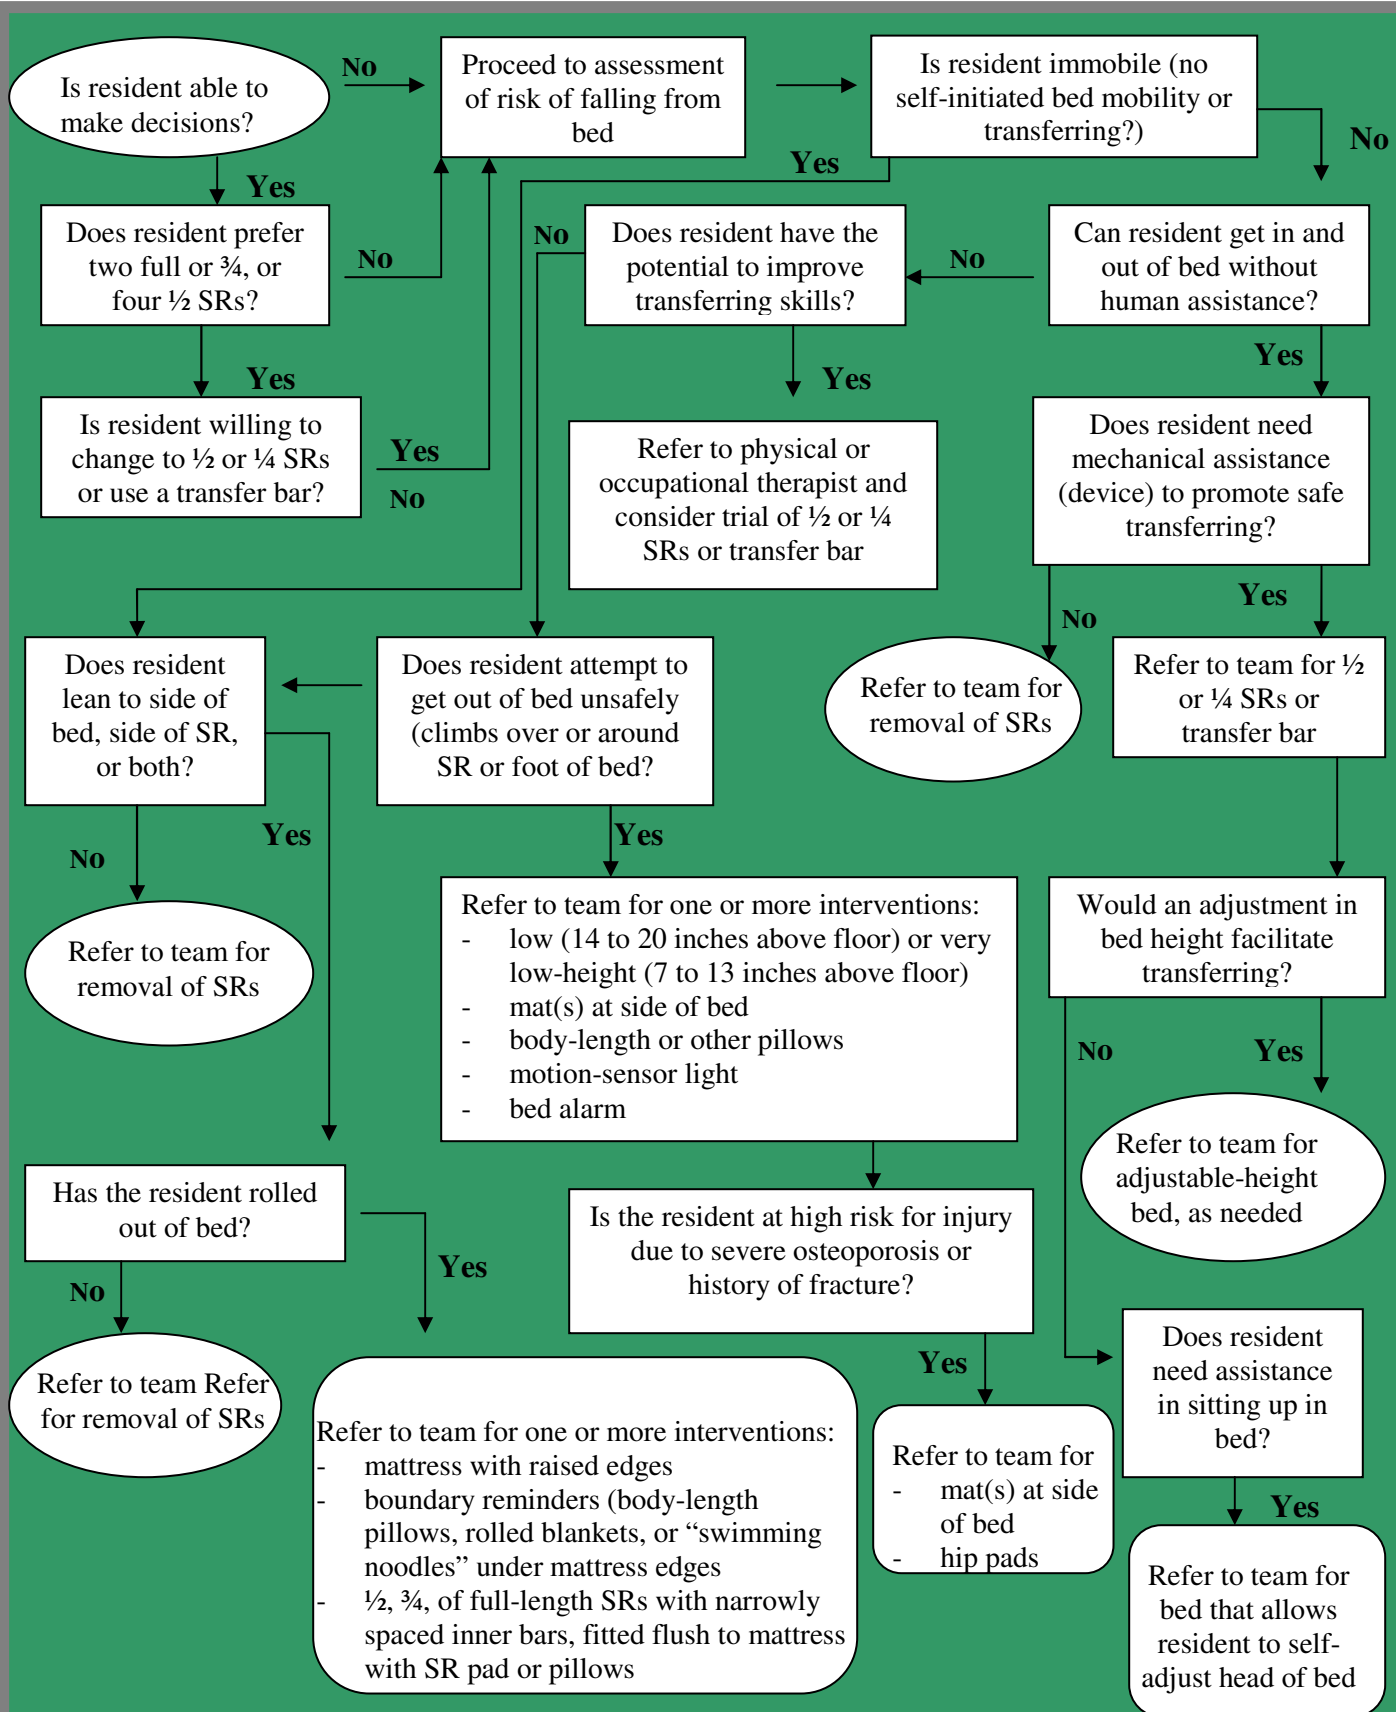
Is resident able to make decisions?

No

Proceed to assessment of risk of falling from bed

Is resident immobile (no self-initiated bed mobility or transferring?)

No

Yes

Yes

Does resident prefer two full or ¾, or four ½ SRs?

No

No

Does resident have the potential to improve transferring skills?

No

Can resident get in and out of bed without human assistance?

Yes

Yes

Yes

Is resident willing to change to ½ or ¼ SRs or use a transfer bar?

Yes

No

Refer to physical or occupational therapist and consider trial of ½ or ¼ SRs or transfer bar

Does resident need mechanical assistance (device) to promote safe transferring?

Yes

No

Does resident lean to side of bed, side of SR, or both?

Does resident attempt to get out of bed unsafely (climbs over or around SR or foot of bed?

Refer to team for removal of SRs

Refer to team for ½ or ¼ SRs or transfer bar

Yes

Yes

No

Refer to team for removal of SRs

Refer to team for one or more interventions:
- low (14 to 20 inches above floor) or very low-height (7 to 13 inches above floor)
- mat(s) at side of bed
- body-length or other pillows
- motion-sensor light
- bed alarm

Would an adjustment in bed height facilitate transferring?

No

Yes

Refer to team for adjustable-height bed, as needed

Has the resident rolled out of bed?

Yes

Is the resident at high risk for injury due to severe osteoporosis or history of fracture?

No

Refer to team Refer for removal of SRs

Yes

Does resident need assistance in sitting up in bed?

Refer to team for one or more interventions:
- mattress with raised edges
- boundary reminders (body-length pillows, rolled blankets, or “swimming noodles” under mattress edges
- ½, ¾, of full-length SRs with narrowly spaced inner bars, fitted flush to mattress with SR pad or pillows

Refer to team for
- mat(s) at side of bed
- hip pads

Yes

Refer to team for bed that allows resident to self-adjust head of bed